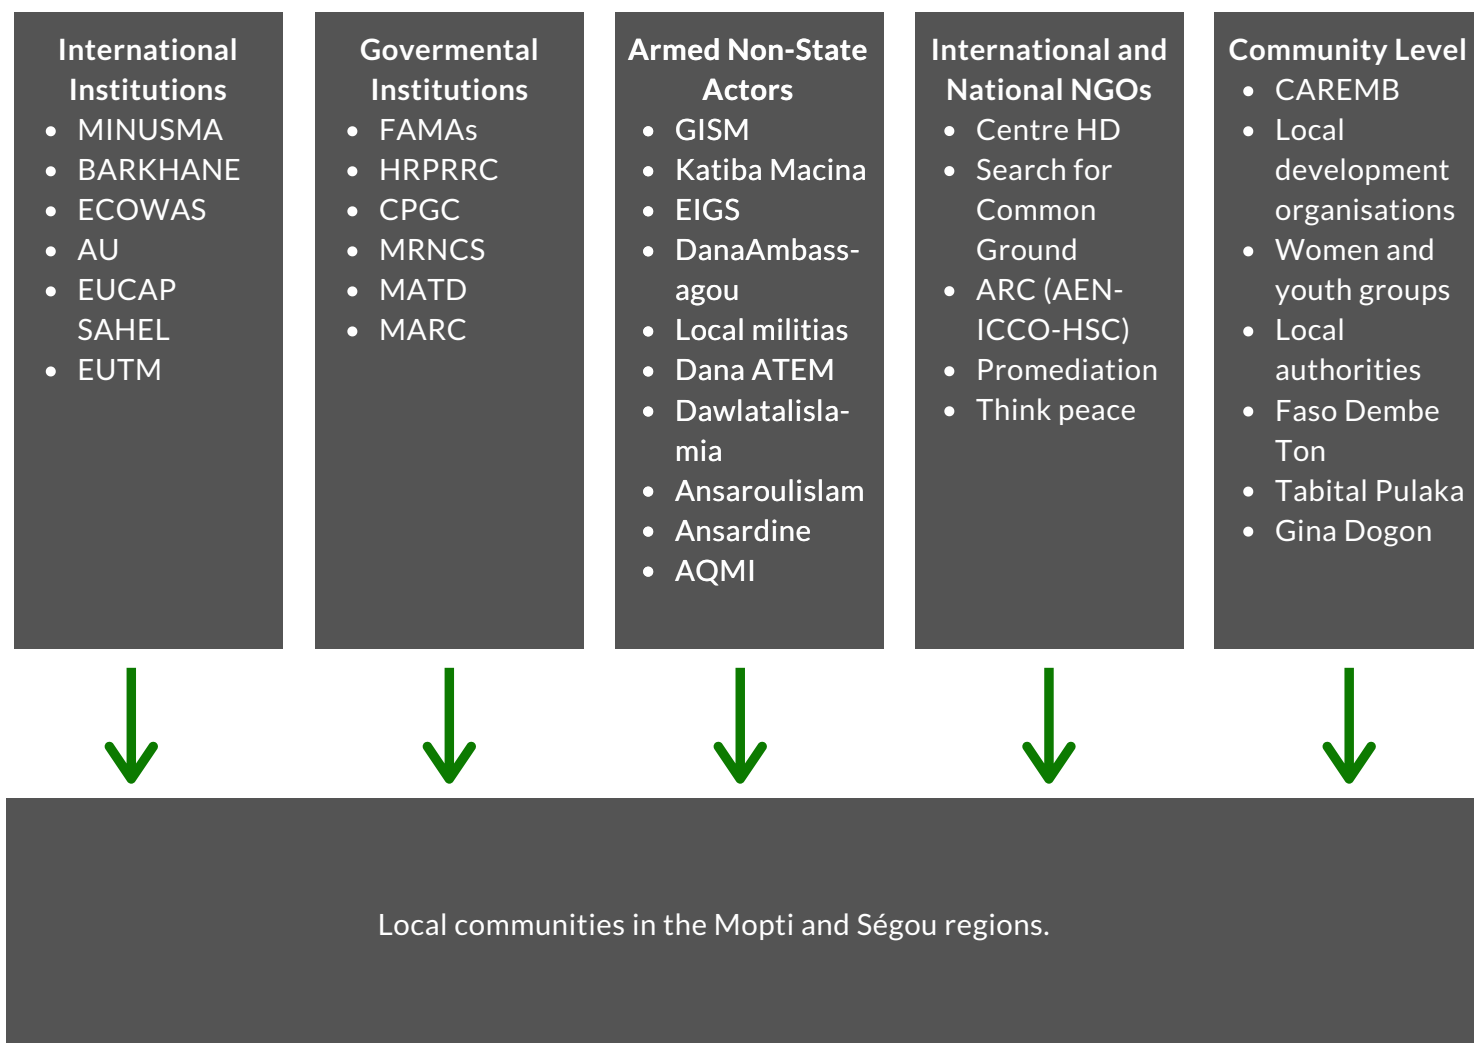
International Institutions
- MINUSMA
- BARKHANE
- ECOWAS
- AU
- EUCAP SAHEL
- EUTM

Govermental Institutions
- FAMAs
- HRPRRC
- CPGC
- MRNCS
- MATD
- MARC

Armed Non-State Actors
- GISM
- Katiba Macina
- EIGS
- DanaAmbass-agou
- Local militias
- Dana ATEM
- Dawlatalisla-mia
- Ansaroulislam
- Ansardine
- AQMI

International and National NGOs
- Centre HD
- Search for Common Ground
- ARC (AEN-ICCO-HSC)
- Promediation
- Think peace

Community Level
- CAREMB
- Local development organisations
- Women and youth groups
- Local authorities
- Faso Dembe Ton
- Tabital Pulaka
- Gina Dogon

Local communities in the Mopti and Ségou regions.